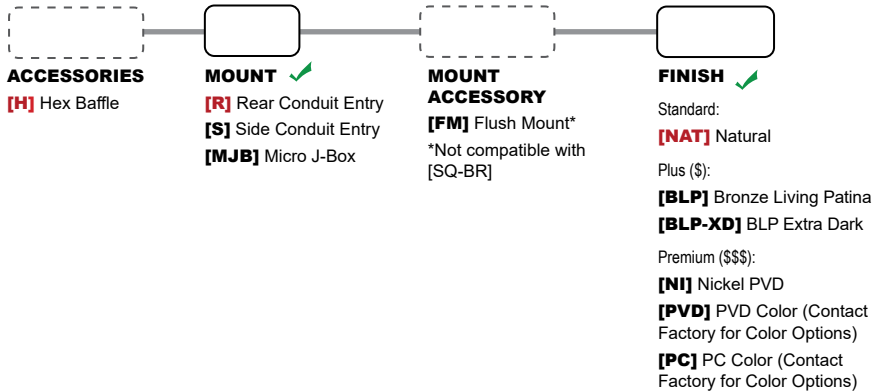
ACCESSORIES
[H] Hex Baffle

MOUNT
[R] Rear Conduit Entry
[S] Side Conduit Entry
[MJB] Micro J-Box

MOUNT ACCESSORY
[FM] Flush Mount*
*Not compatible with [SQ-BR]

FINISH
Standard:
[NAT] Natural
Plus ($):
[BLP] Bronze Living Patina
[BLP-XD] BLP Extra Dark
Premium ($$$):
[NI] Nickel PVD
[PVD] PVD Color (Contact Factory for Color Options)
[PC] PC Color (Contact Factory for Color Options)